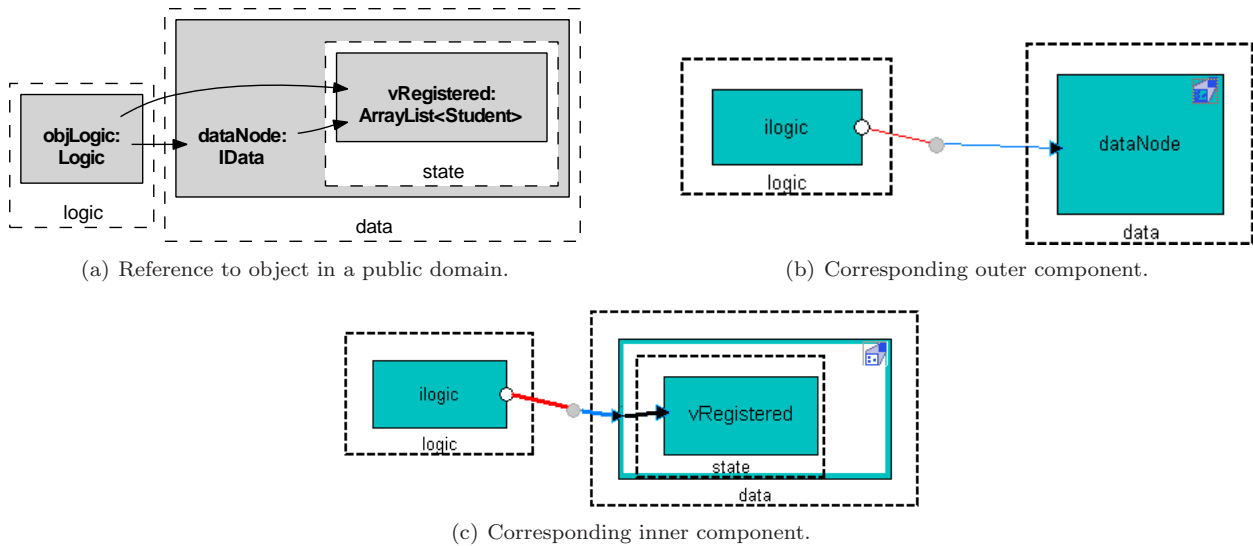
objLogic: Logic

logic

dataNode: IData

vRegistered: ArrayList<Student>

state

data

(a) Reference to object in a public domain.

ilogic

logic

dataNode

data

(b) Corresponding outer component.

ilogic

logic

vRegistered

state

data

(c) Corresponding inner component.